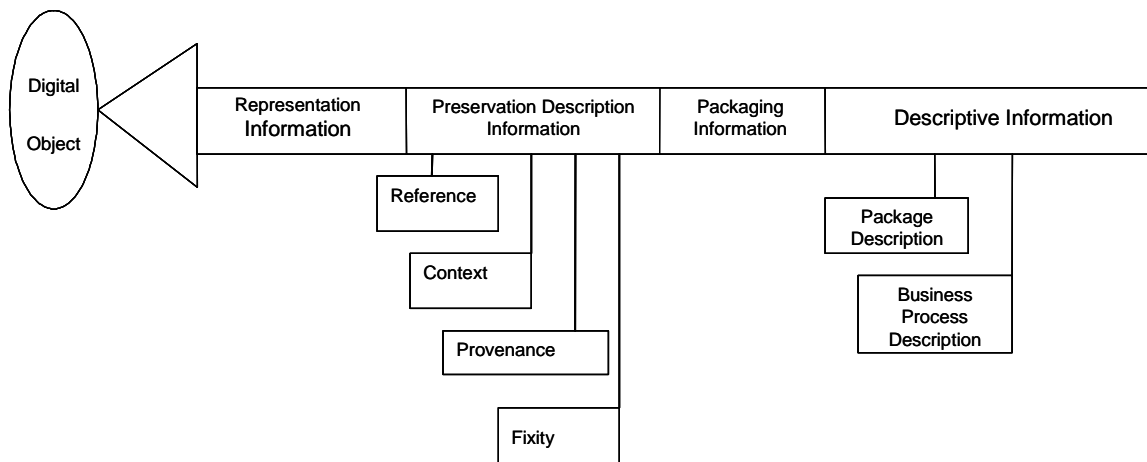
Digital
Object

Representation Information

Preservation Description Information

Packaging Information

Descriptive Information

Reference

Context

Provenance

Fixity

Package Description

Business Process Description